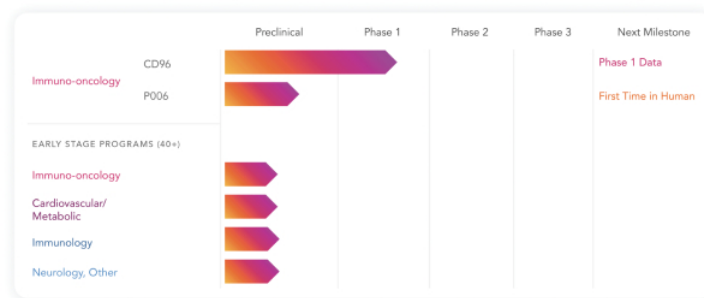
| | | Preclinical | Phase 1 | Phase 2 | Phase 3 | Next Milestone |
|---|---|---|---|---|---|---|
| Immuno-oncology | CD96 | | | | | Phase 1 Data |
| | P006 | | | | | First Time in Human |

EARLY STAGE PROGRAMS (40+)

Immuno-oncology

Cardiovascular/ Metabolic

Immunology

Neurology, Other